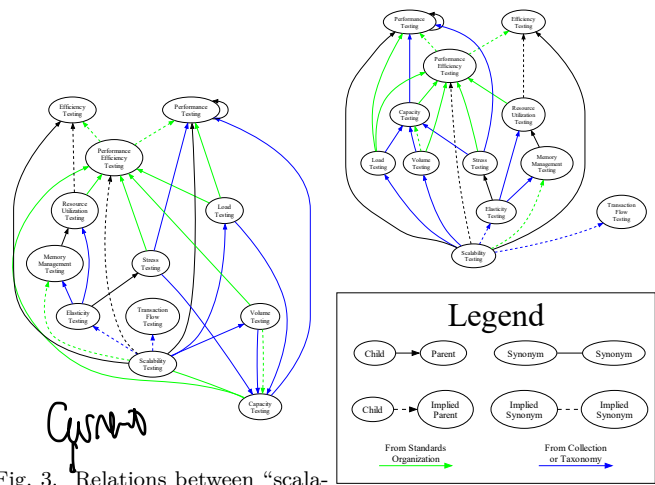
Efficiency Testing

Performance Testing

Performance Efficiency Testing

Resource Utilization Testing

Load Testing

Memory Management Testing

Stress Testing

Elasticity Testing

Transaction Flow Testing

Volume Testing

Scalability Testing

Capacity Testing

Performance Testing

Efficiency Testing

Performance Efficiency Testing

Capacity Testing

Resource Utilization Testing

Load Testing

Volume Testing

Stress Testing

Memory Management Testing

Elasticity Testing

Transaction Flow Testing

Scalability Testing

Legend

Child

Parent

Synonym

Synonym

Child

Implied Parent

Implied Synonym

Implied Synonym

From Standards Organization

From Collection or Taxonomy

Curr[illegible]

Fig. 3. Relations between "scala-